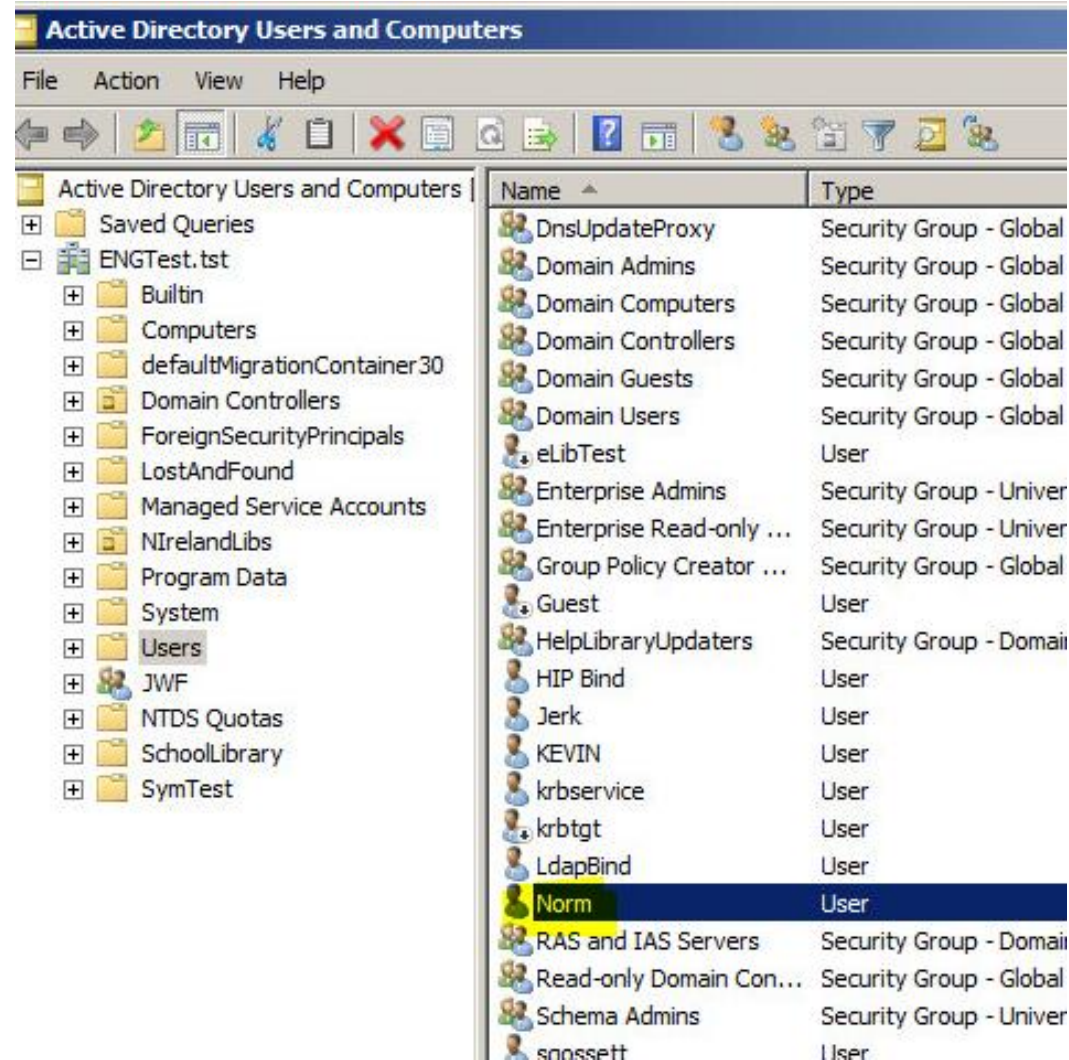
Active Directory Users and Computers

File Action View Help

Active Directory Users and Computers [
Saved Queries
ENGTest.tst
Builtin
Computers
defaultMigrationContainer30
Domain Controllers
ForeignSecurityPrincipals
LostAndFound
Managed Service Accounts
NIrelandLibs
Program Data
System
Users
JWF
NTDS Quotas
SchoolLibrary
SymTest

| Name | Type |
|---|---|
| DnsUpdateProxy | Security Group - Global |
| Domain Admins | Security Group - Global |
| Domain Computers | Security Group - Global |
| Domain Controllers | Security Group - Global |
| Domain Guests | Security Group - Global |
| Domain Users | Security Group - Global |
| eLibTest | User |
| Enterprise Admins | Security Group - Univer |
| Enterprise Read-only ... | Security Group - Univer |
| Group Policy Creator ... | Security Group - Global |
| Guest | User |
| HelpLibraryUpdaters | Security Group - Domai |
| HIP Bind | User |
| Jerk | User |
| KEVIN | User |
| krbservice | User |
| krbtgt | User |
| LdapBind | User |
| Norm | User |
| RAS and IAS Servers | Security Group - Domai |
| Read-only Domain Con... | Security Group - Global |
| Schema Admins | Security Group - Univer |
| sgossett | User |